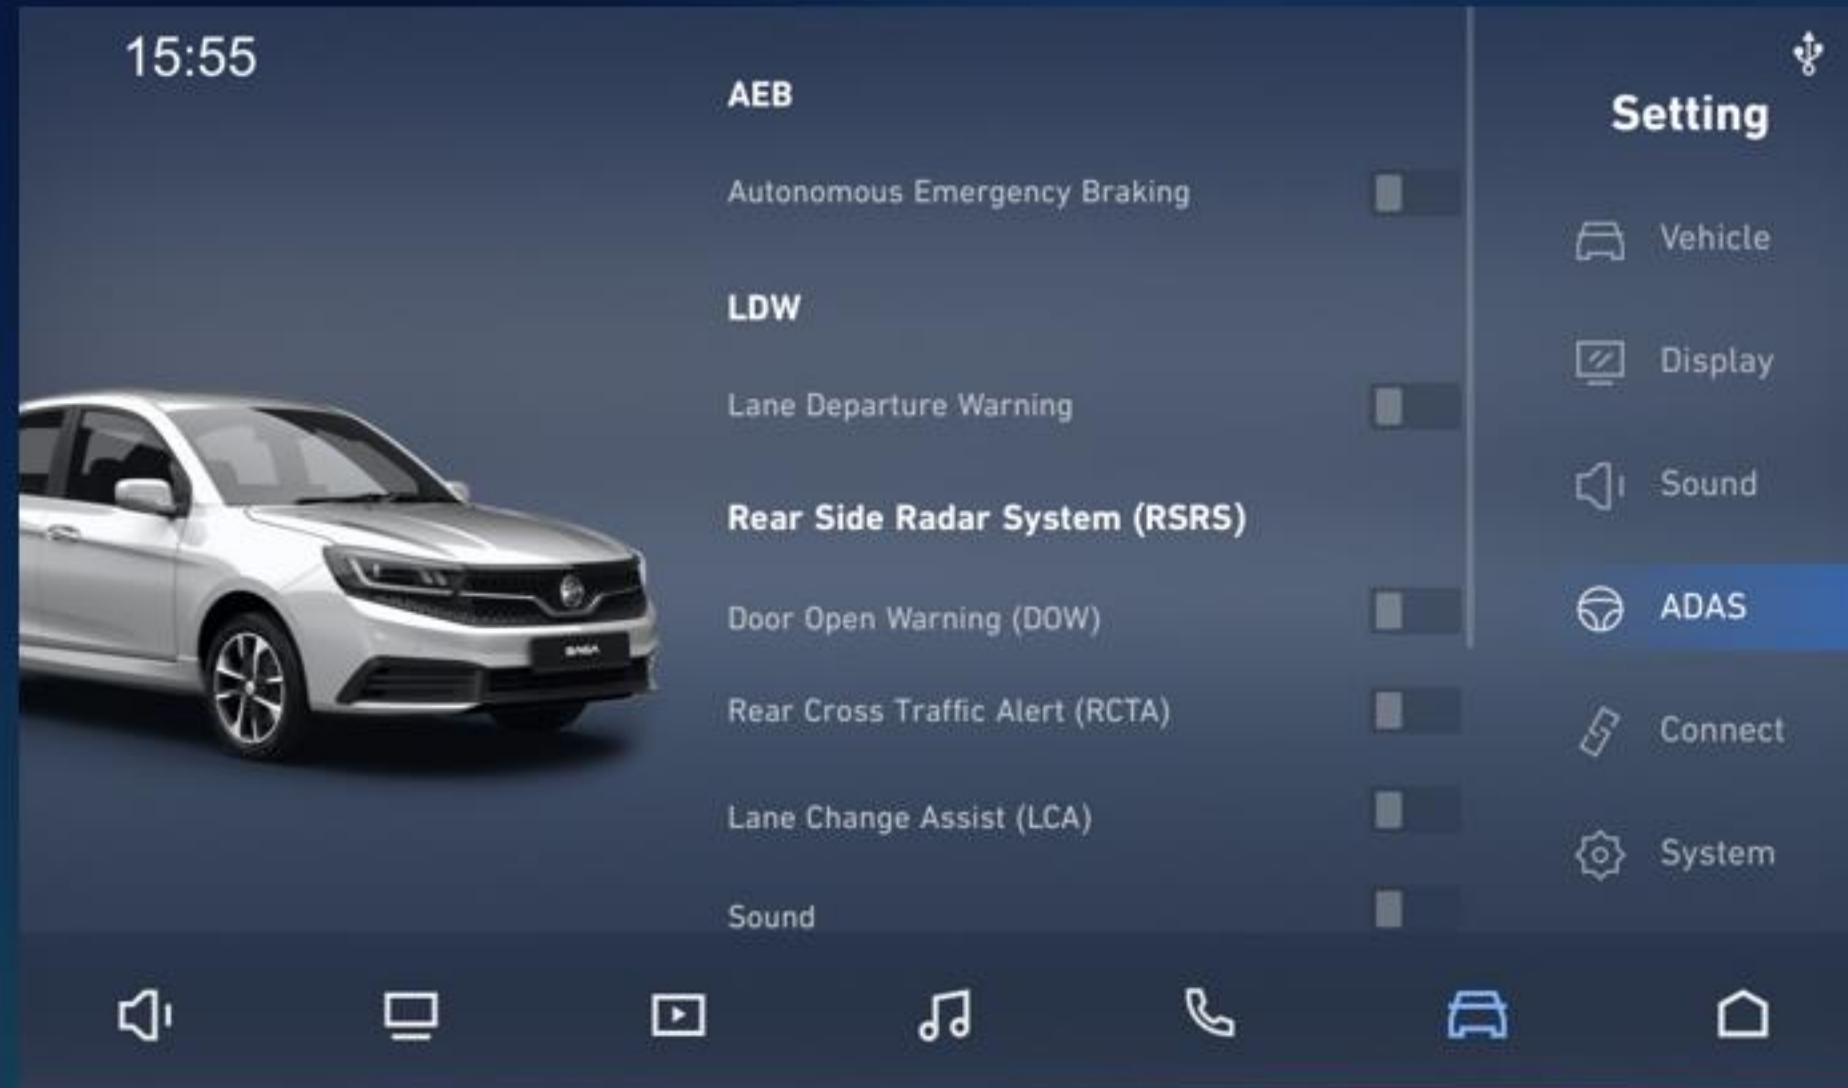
15:55

AEB

Autonomous Emergency Braking

LDW

Lane Departure Warning

Rear Side Radar System (RSRS)

Door Open Warning (DOW)

Rear Cross Traffic Alert (RCTA)

Lane Change Assist (LCA)

Sound

Setting

Vehicle

Display

Sound

ADAS

Connect

System

SAGA